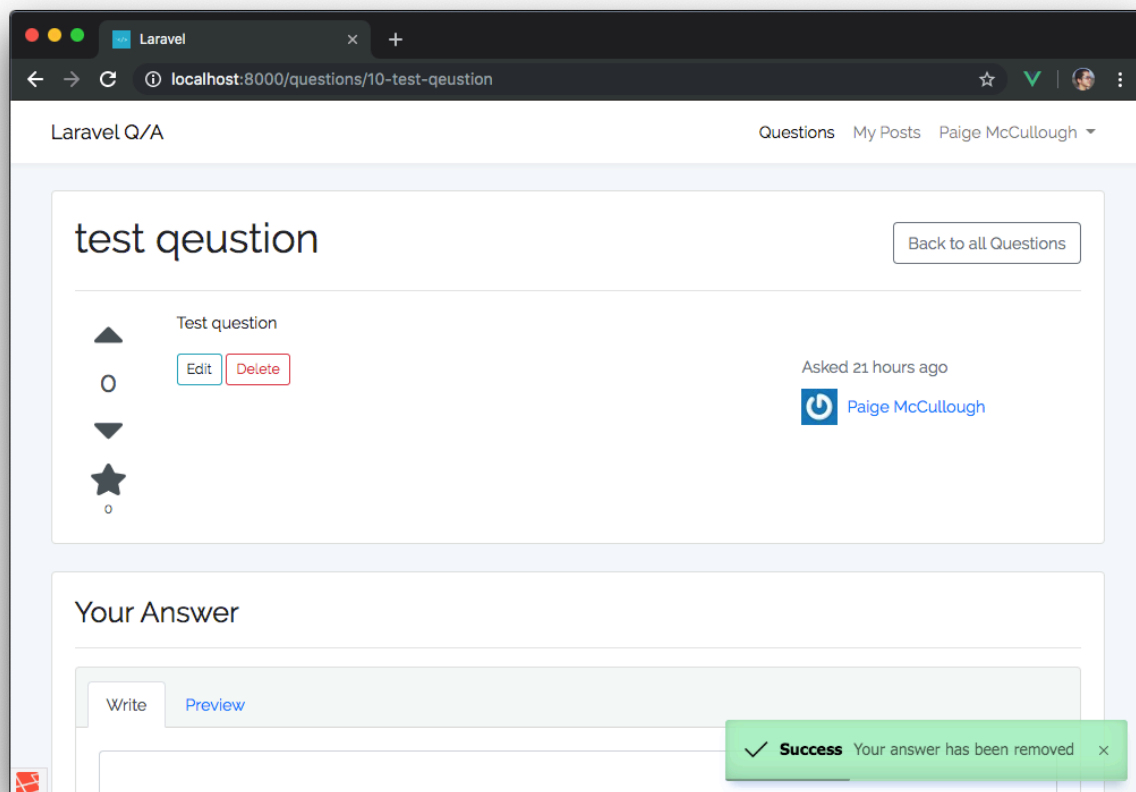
Laravel

localhost:8000/questions/10-test-qeustion

Laravel Q/A

Questions My Posts Paige McCullough

test qeustion

Back to all Questions

Test question

Edit Delete

0

0

Asked 21 hours ago

Paige McCullough

Your Answer

Write Preview

Success Your answer has been removed ×